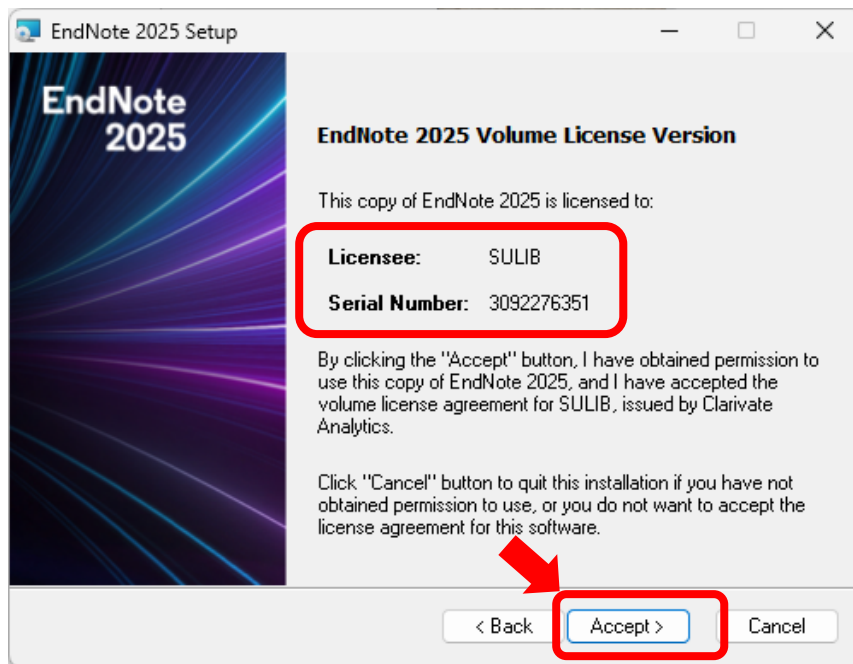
EndNote 2025 Setup

EndNote 2025

EndNote 2025 Volume License Version

This copy of EndNote 2025 is licensed to:

Licensee: SULIB

Serial Number: 3092276351

By clicking the "Accept" button, I have obtained permission to use this copy of EndNote 2025, and I have accepted the volume license agreement for SULIB, issued by Clarivate Analytics.

Click "Cancel" button to quit this installation if you have not obtained permission to use, or you do not want to accept the license agreement for this software.

< Back Accept > Cancel